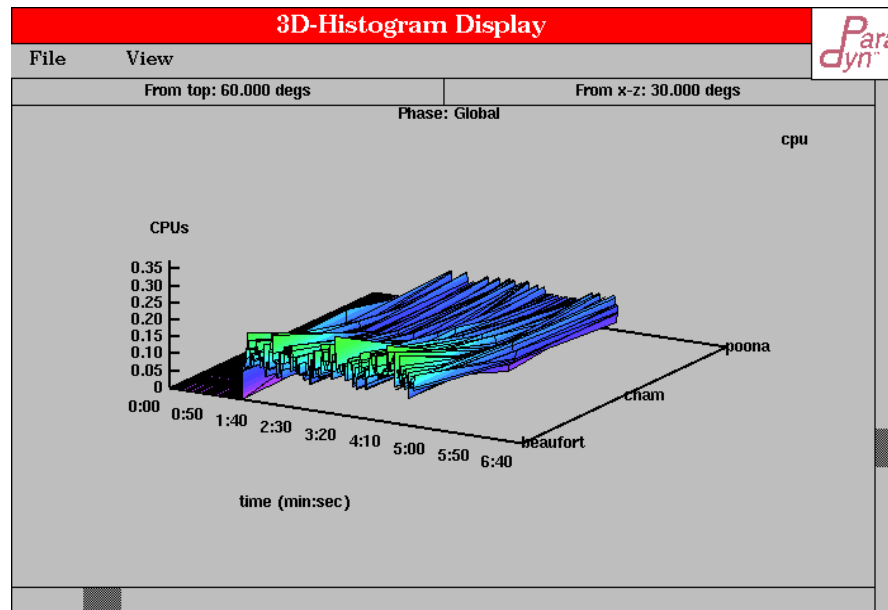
3D-Histogram Display

Para dyn

File View

From top: 60.000 degs

From x-z: 30.000 degs

Phase: Global

cpu

CPUs

0.35
0.30
0.25
0.20
0.15
0.10
0.05
0

0:00 0:50 1:40 2:30 3:20 4:10 5:00 5:50 6:40

poona
cham
beaufort

time (min:sec)